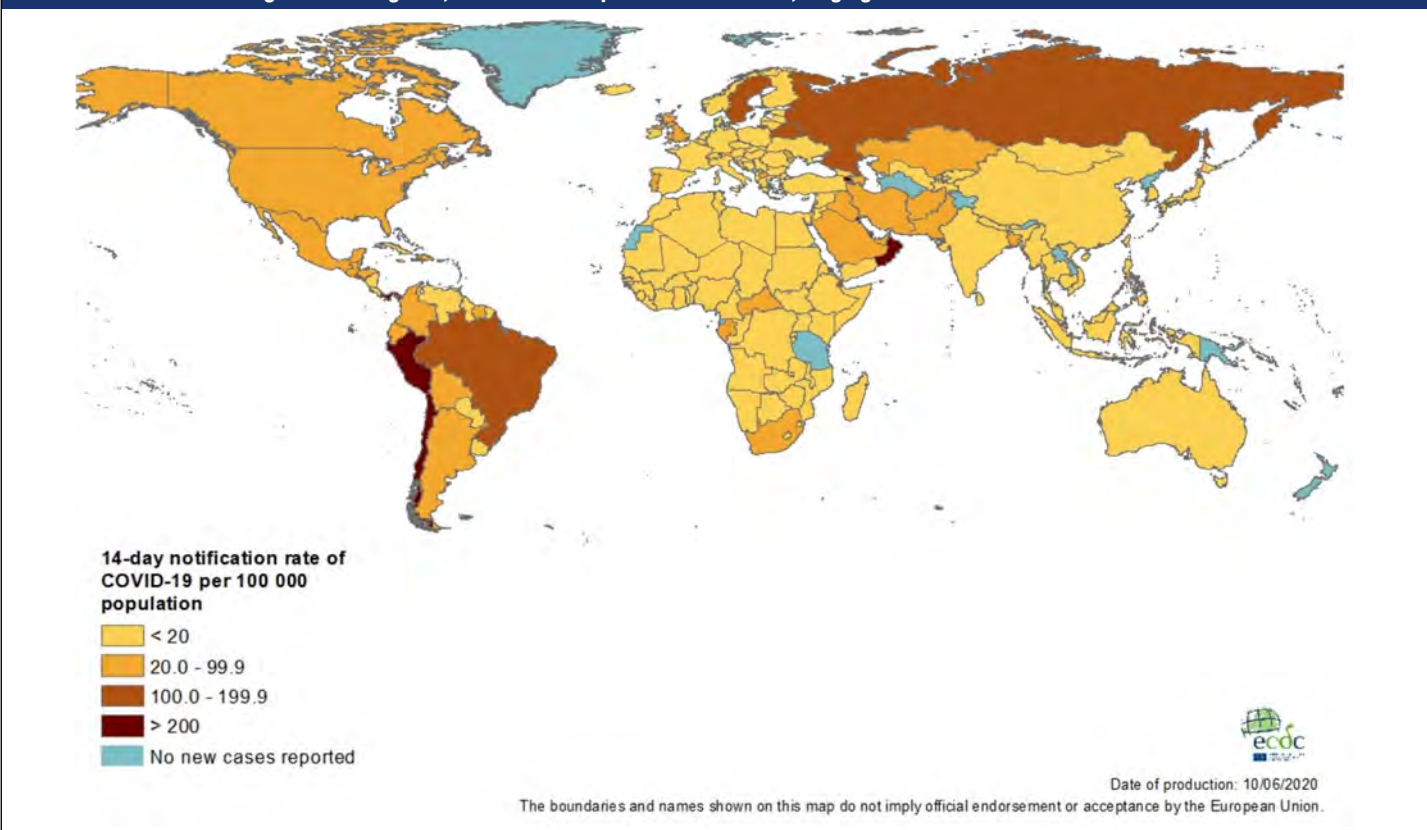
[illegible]

14-day notification rate of COVID-19 per 100 000 population

< 20
20.0 - 99.9
100.0 - 199.9
> 200
No new cases reported

ecdc

Date of production: 10/06/2020
The boundaries and names shown on this map do not imply official endorsement or acceptance by the European Union.